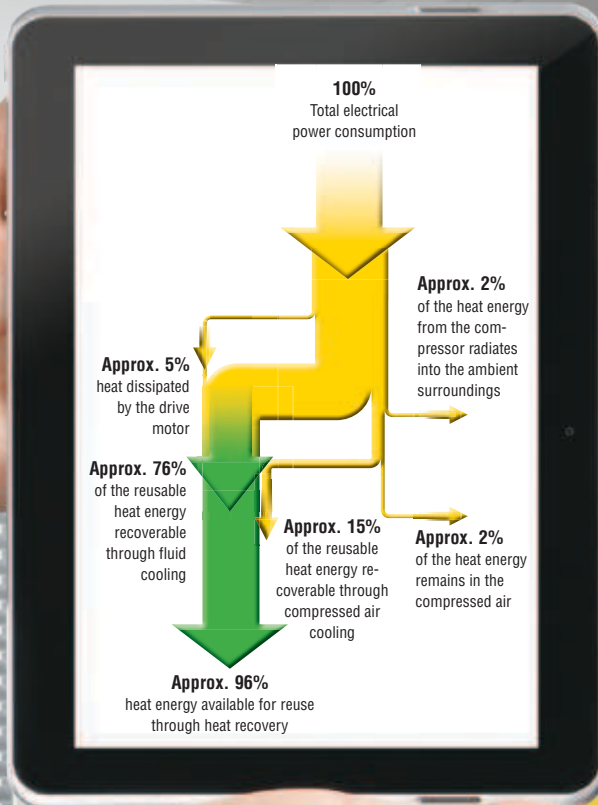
100%
Total electrical power consumption

Approx. 2%
of the heat energy from the compressor radiates into the ambient surroundings

Approx. 5%
heat dissipated by the drive motor

Approx. 76%
of the reusable heat energy recoverable through fluid cooling

Approx. 15%
of the reusable heat energy recoverable through compressed air cooling

Approx. 2%
of the heat energy remains in the compressed air

Approx. 96%
heat energy available for reuse through heat recovery